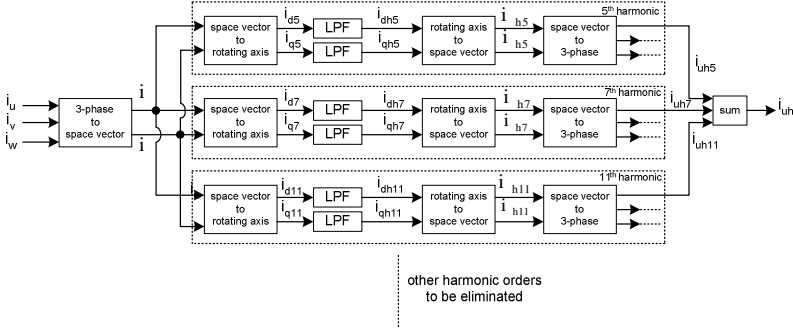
$i_u$
$i_v$
$i_w$

3-phase to space vector

i
i

5th harmonic

space vector to rotating axis
$i_{d5}$
$i_{q5}$
LPF
LPF
$i_{dh5}$
$i_{qh5}$
rotating axis to space vector
i h5
i h5
space vector to 3-phase
$i_{uh5}$

7th harmonic

space vector to rotating axis
$i_{d7}$
$i_{q7}$
LPF
LPF
$i_{dh7}$
$i_{qh7}$
rotating axis to space vector
i h7
i h7
space vector to 3-phase
$i_{uh7}$

11th harmonic

space vector to rotating axis
$i_{d11}$
$i_{q11}$
LPF
LPF
$i_{dh11}$
$i_{qh11}$
rotating axis to space vector
i h11
i h11
space vector to 3-phase
$i_{uh11}$

sum
$i_{uh}$

other harmonic orders to be eliminated